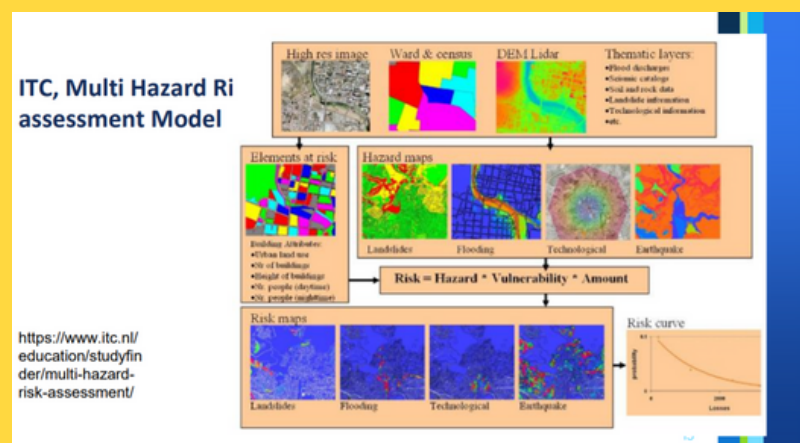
ITC, Multi Hazard Ri assessment Model

High res image

Ward & census

DEM Lidar

Thematic layers:
•Flood discharge
•Seismic catalogs
•Soil and rock data
•Landslide information
•Technological information
•etc.

Elements at risk

Building Attributes:
•Urban land use
•Nr of buildings
•Height of buildings
•Nr. people (daytime)
•Nr. people (nighttime)

Hazard maps

Landslides

Flooding

Technological

Earthquake

Risk = Hazard * Vulnerability * Amount

Risk maps

Landslides

Flooding

Technological

Earthquake

Risk curve

probability

Losses

https://www.itc.nl/education/studyfinder/multi-hazard-risk-assessment/